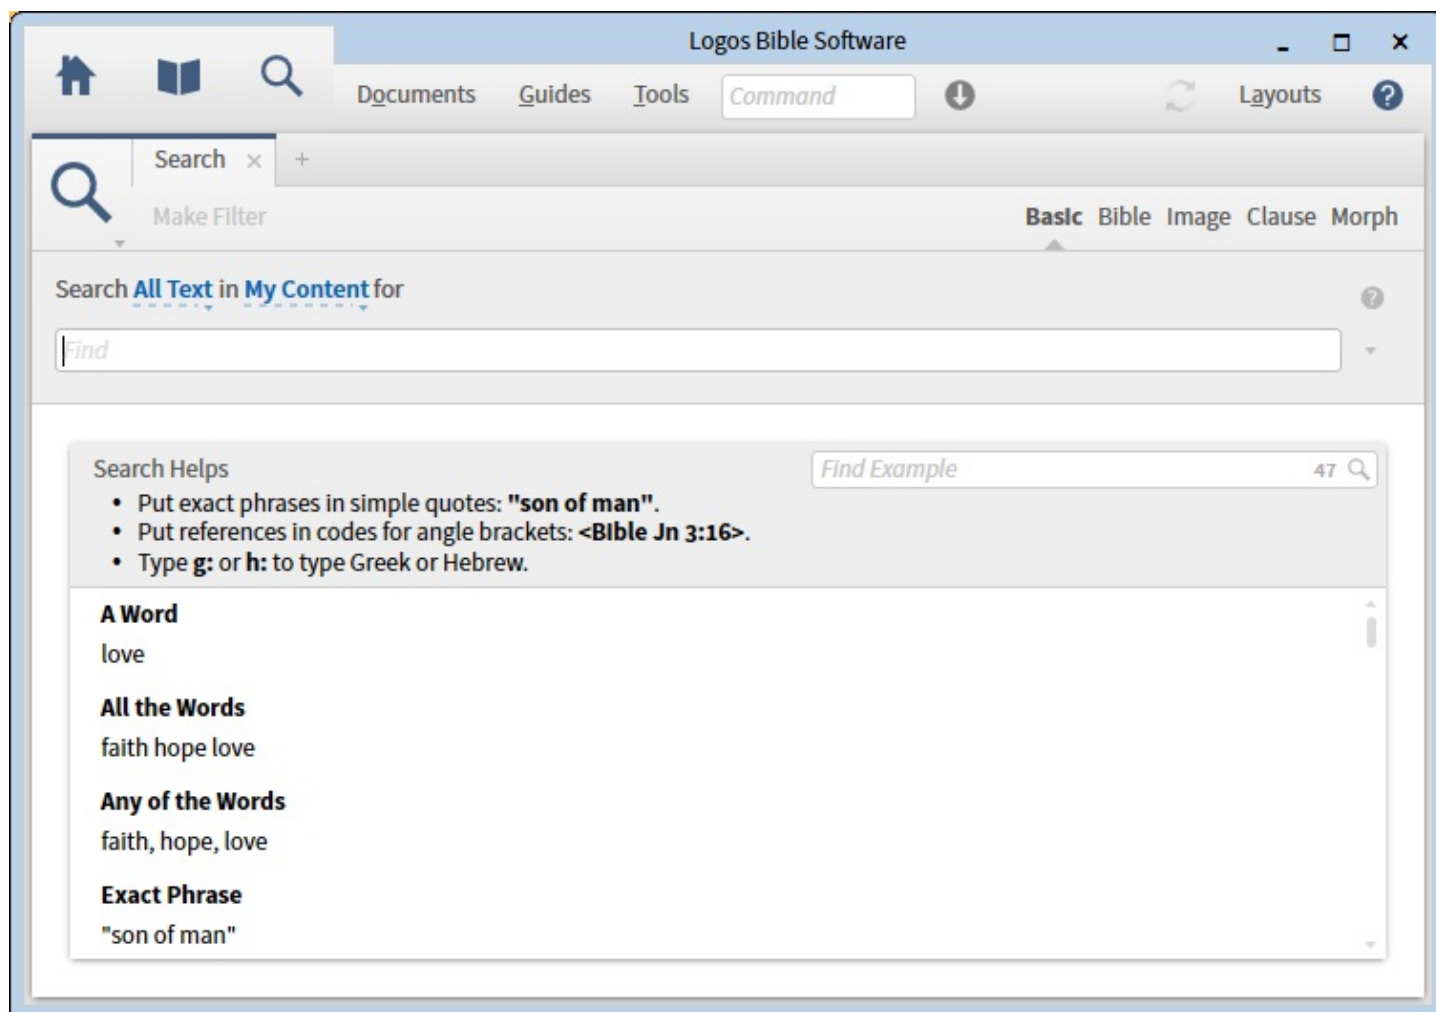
Logos Bible Software

Documents Guides Tools Command Layouts

Search ×  +

Make Filter

Basic Bible Image Clause Morph

Search All Text in My Content for

Find

Search Helps

Find Example 47

• Put exact phrases in simple quotes: **"son of man"**.
• Put references in codes for angle brackets: **<Bible Jn 3:16>**.
• Type **g:** or **h:** to type Greek or Hebrew.

**A Word**
love

**All the Words**
faith hope love

**Any of the Words**
faith, hope, love

**Exact Phrase**
"son of man"